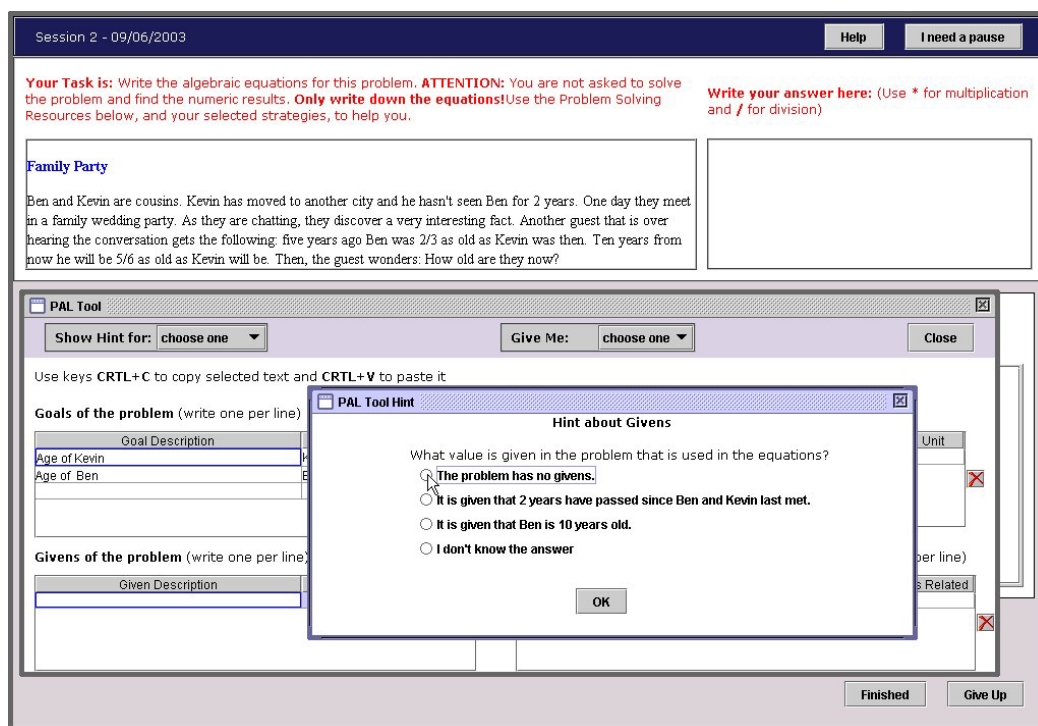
Session 2 - 09/06/2003

Help

I need a pause

Your Task is: Write the algebraic equations for this problem. ATTENTION: You are not asked to solve the problem and find the numeric results. Only write down the equations!Use the Problem Solving Resources below, and your selected strategies, to help you.

Write your answer here: (Use * for multiplication and / for division)

Family Party

Ben and Kevin are cousins. Kevin has moved to another city and he hasn't seen Ben for 2 years. One day they meet in a family wedding party. As they are chatting, they discover a very interesting fact. Another guest that is over hearing the conversation gets the following: five years ago Ben was 2/3 as old as Kevin was then. Ten years from now he will be 5/6 as old as Kevin will be. Then, the guest wonders: How old are they now?

PAL Tool

Show Hint for: choose one

Give Me: choose one

Close

Use keys CRTL+C to copy selected text and CRTL+V to paste it

Goals of the problem (write one per line)

| Goal Description | |
|---|---|
| Age of Kevin | K |
| Age of Ben | B |

Unit

Givens of the problem (write one per line)

per line)

| Given Description |
|---|
| |

s Related

PAL Tool Hint

Hint about Givens

What value is given in the problem that is used in the equations?

The problem has no givens.

It is given that 2 years have passed since Ben and Kevin last met.

It is given that Ben is 10 years old.

I don't know the answer

OK

Finished

Give Up